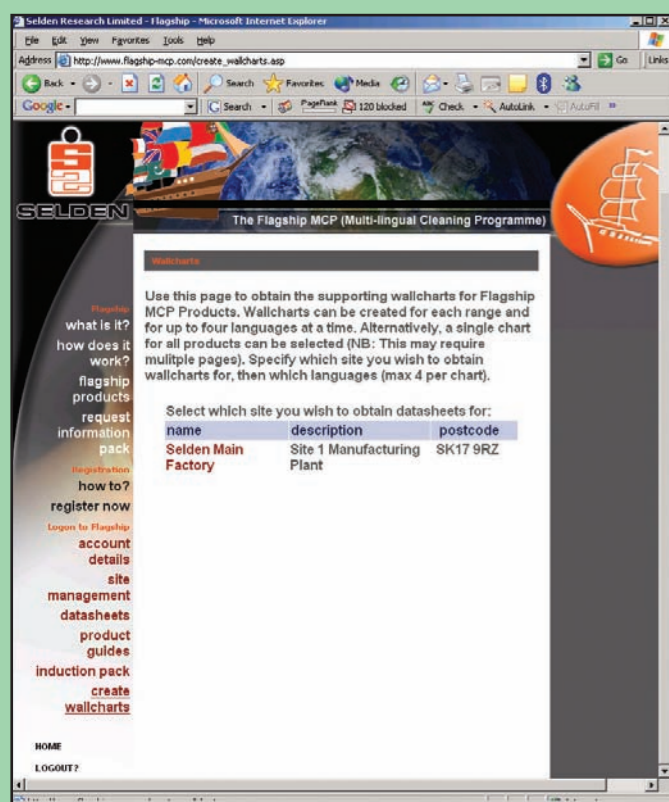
Selden Research Limited - Flagship - Microsoft Internet Explorer

File Edit View Favorites Tools Help

Address http://www.flagship-mcp.com/create_wallcharts.asp

Go Links

Back Search Favorites Media

Google Search PageRank 120 blocked Check AutoLink AutoFill

SELDEN

The Flagship MCP (Multi-lingual Cleaning Programme)

Wallcharts

Use this page to obtain the supporting wallcharts for Flagship MCP Products. Wallcharts can be created for each range and for up to four languages at a time. Alternatively, a single chart for all products can be selected (NB: This may require mulitple pages). Specify which site you wish to obtain wallcharts for, then which languages (max 4 per chart).

Select which site you wish to obtain datasheets for:

| name | description | postcode |
|---|---|---|
| Selden Main Factory | Site 1 Manufacturing Plant | SK17 9RZ |

Flagship
what is it?
how does it work?
flagship products
request information pack
Registration
how to?
register now
Logon to Flagship
account details
site management
datasheets
product guides
induction pack
create wallcharts

HOME
LOGOUT?